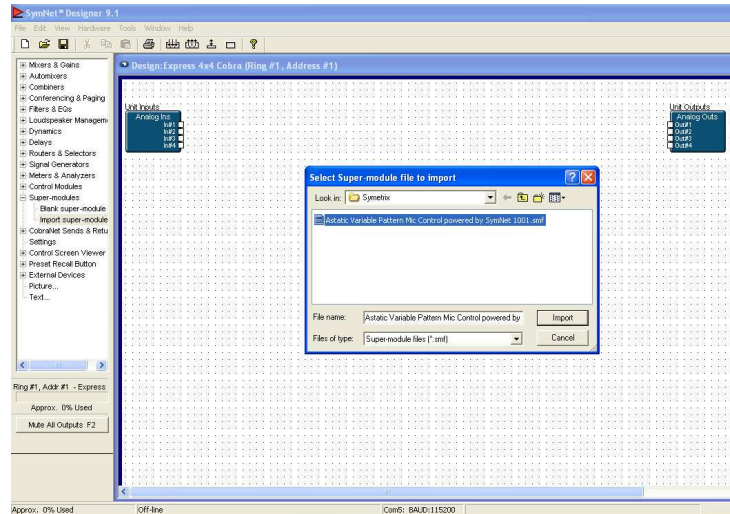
SymNet™ Designer 9.1

File Edit View Hardware Tools Window Help

Mixers & Gains
Automixers
Combiners
Conferencing & Paging
Filters & EQs
Loudspeaker Managem
Dynamics
Delays
Routers & Selectors
Signal Generators
Meters & Analyzers
Control Modules
Super-modules
Blank super-module
Import super-module
CobraNet Sends & Retu
Settings
Control Screen Viewer
Preset Recall Button
External Devices
Picture...
Text...

Ring #1, Addr #1 - Express

Approx. 0% Used

Mute All Outputs F2

Design: Express 4x4 Cobra (Ring #1, Address #1)

Unit Inputs
Analog Ins
In#1
In#2
In#3
In#4

Unit Outputs
Analog Outs
Out#1
Out#2
Out#3
Out#4

Select Super-module file to import

Look in: Symetrix

Astatic Variable Pattern Mic Control powered by SymNet 1001.smf

File name: Astatic Variable Pattern Mic Control powered by

Import

Files of type: Super-module files (*.smf)

Cancel

Approx. 0% Used

Off-line

Com5: BAUD:115200